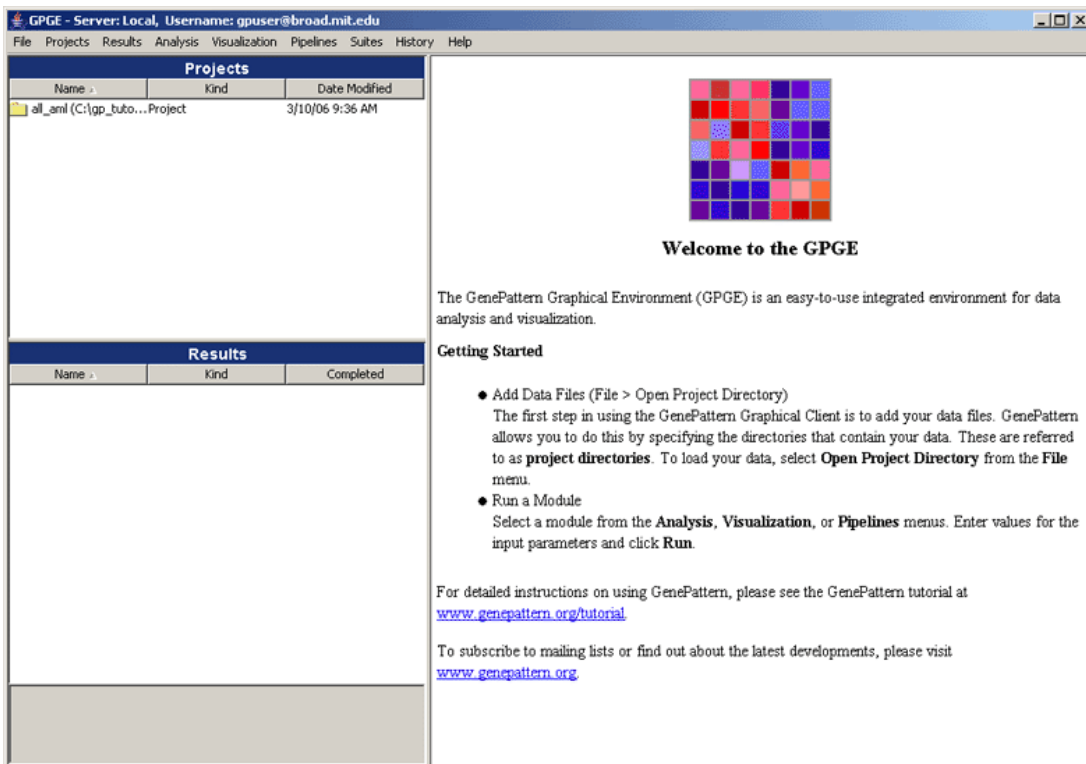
GPGE - Server: Local, Username: gpuser@broad.mit.edu

File Projects Results Analysis Visualization Pipelines Suites History Help

Projects

| Name | Kind | Date Modified |
|---|---|---|
| all_aml (C:\gp_tuto... | Project | 3/10/06 9:36 AM |

Results

| Name | Kind | Completed |
|---|---|---|

Welcome to the GPGE

The GenePattern Graphical Environment (GPGE) is an easy-to-use integrated environment for data analysis and visualization.

Getting Started

● Add Data Files (File > Open Project Directory)
The first step in using the GenePattern Graphical Client is to add your data files. GenePattern allows you to do this by specifying the directories that contain your data. These are referred to as **project directories**. To load your data, select **Open Project Directory** from the **File** menu.

● Run a Module
Select a module from the **Analysis**, **Visualization**, or **Pipelines** menus. Enter values for the input parameters and click **Run**.

For detailed instructions on using GenePattern, please see the GenePattern tutorial at www.genepattern.org/tutorial.

To subscribe to mailing lists or find out about the latest developments, please visit www.genepattern.org.